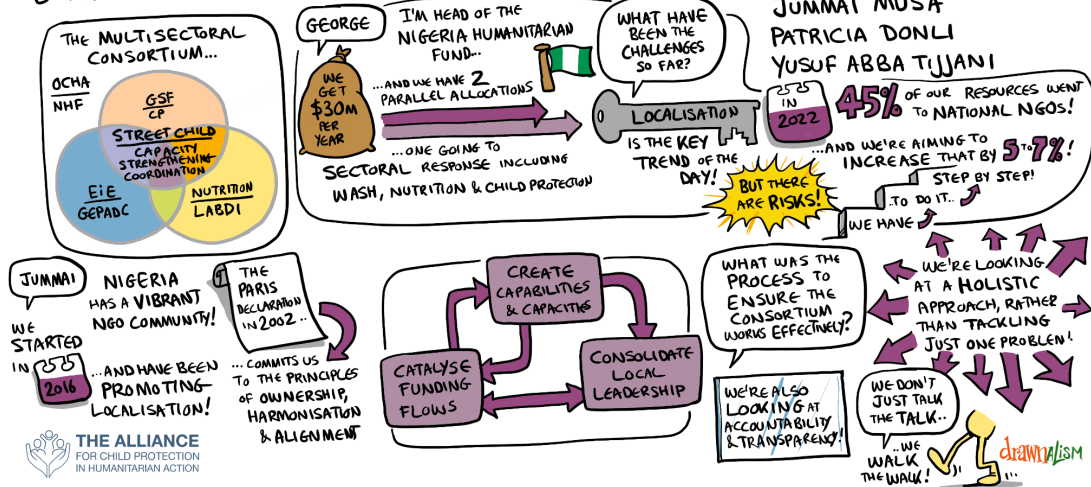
THE MULTISECTORAL CONSORTIUM...

OCHA
NHF

GSF
CP

STREET CHILD
CAPACITY STRENGTHENING COORDINATION

EiE
GEPADC

NUTRITION
LABDI

GEORGE

I'M HEAD OF THE NIGERIA HUMANITARIAN FUND...

WE GET $30m PER YEAR

...AND WE HAVE 2 PARALLEL ALLOCATIONS

...ONE GOING TO SECTORAL RESPONSE INCLUDING WASH, NUTRITION & CHILD PROTECTION

WHAT HAVE BEEN THE CHALLENGES SO FAR?

LOCALISATION

IS THE KEY TREND OF THE DAY!

BUT THERE ARE RISKS!

JUMMAI MUSA
PATRICIA DONLI
YUSUF ABBA TIJJANI

IN 2022

45% OF OUR RESOURCES WENT TO NATIONAL NGOS!

...AND WE'RE AIMING TO INCREASE THAT BY 5 TO 7%!

STEP BY STEP!

TO DO IT...

WE HAVE

JUMMAI

WE STARTED IN 2016

NIGERIA HAS A VIBRANT NGO COMMUNITY!

...AND HAVE BEEN PROMOTING LOCALISATION!

THE PARIS DECLARATION IN 2002...

...COMMITS US TO THE PRINCIPLES OF OWNERSHIP, HARMONISATION & ALIGNMENT

CREATE CAPABILITIES & CAPACITIES

CATALYSE FUNDING FLOWS

CONSOLIDATE LOCAL LEADERSHIP

WHAT WAS THE PROCESS TO ENSURE THE CONSORTIUM WORKS EFFECTIVELY?

WE'RE ALSO LOOKING AT ACCOUNTABILITY & TRANSPARENCY!

WE'RE LOOKING AT A HOLISTIC APPROACH, RATHER THAN TACKLING JUST ONE PROBLEM!

WE DON'T JUST TALK THE TALK...

...WE WALK THE WALK!

THE ALLIANCE FOR CHILD PROTECTION IN HUMANITARIAN ACTION

drawnalism